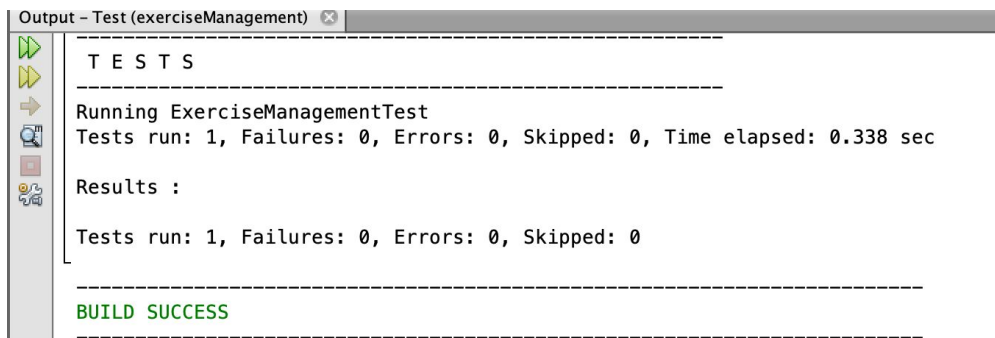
Output – Test (exerciseManagement)

-------------------------------------------------------
T E S T S
-------------------------------------------------------
Running ExerciseManagementTest
Tests run: 1, Failures: 0, Errors: 0, Skipped: 0, Time elapsed: 0.338 sec

Results :

Tests run: 1, Failures: 0, Errors: 0, Skipped: 0

------------------------------------------------------------------------
BUILD SUCCESS
------------------------------------------------------------------------